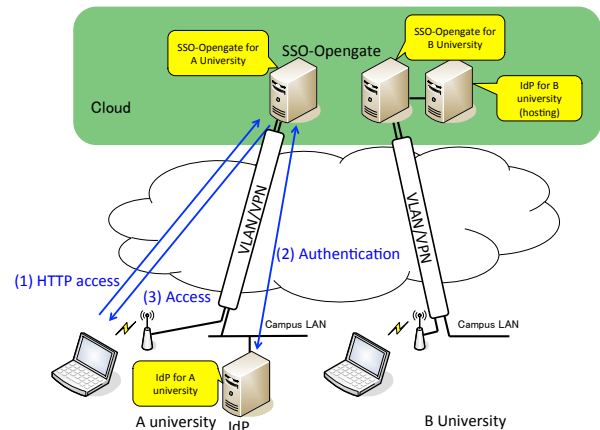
SSO-Opengate for A University

SSO-Opengate

SSO-Opengate for B University

Cloud

IdP for B university (hosting)

VLAN/VPN

VLAN/VPN

(2) Authentication

(1) HTTP access

(3) Access

Campus LAN

Campus LAN

IdP for A university

A university

IdP

B University